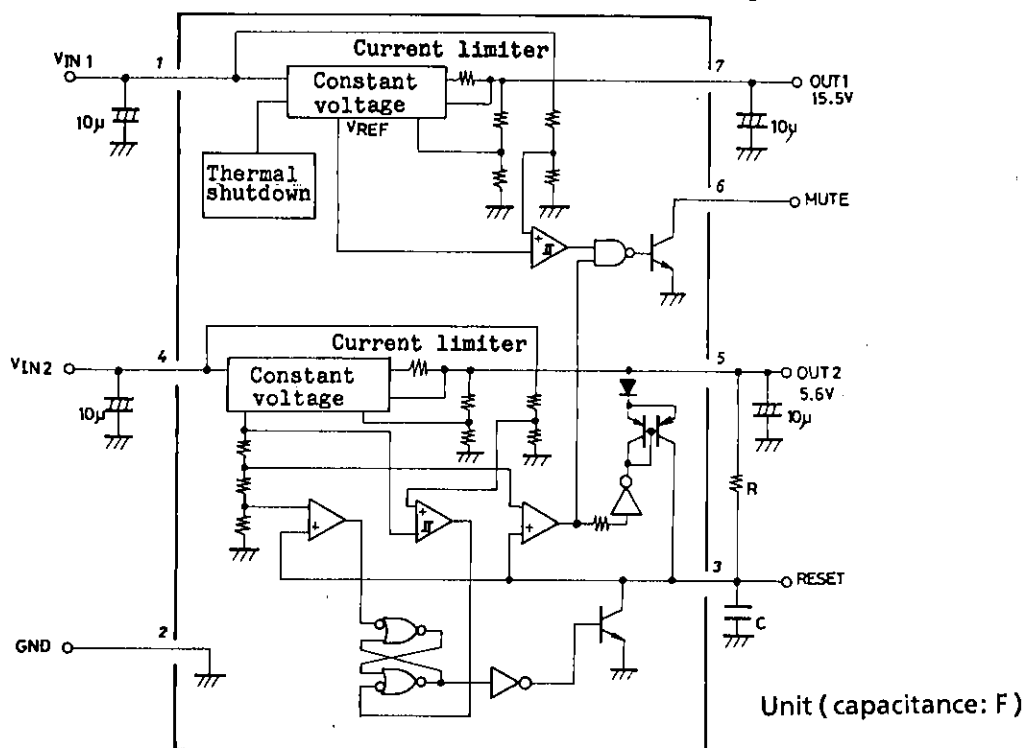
Current limiter

$V_{IN}1$

1

Constant voltage

$V_{REF}$

7

OUT1 15.5V

10μ

10μ

Thermal shutdown

6

MUTE

Current limiter

$V_{IN}2$

4

Constant voltage

5

OUT2 5.6V

10μ

10μ

R

3

RESET

GND

2

C

Unit ( capacitance: F )